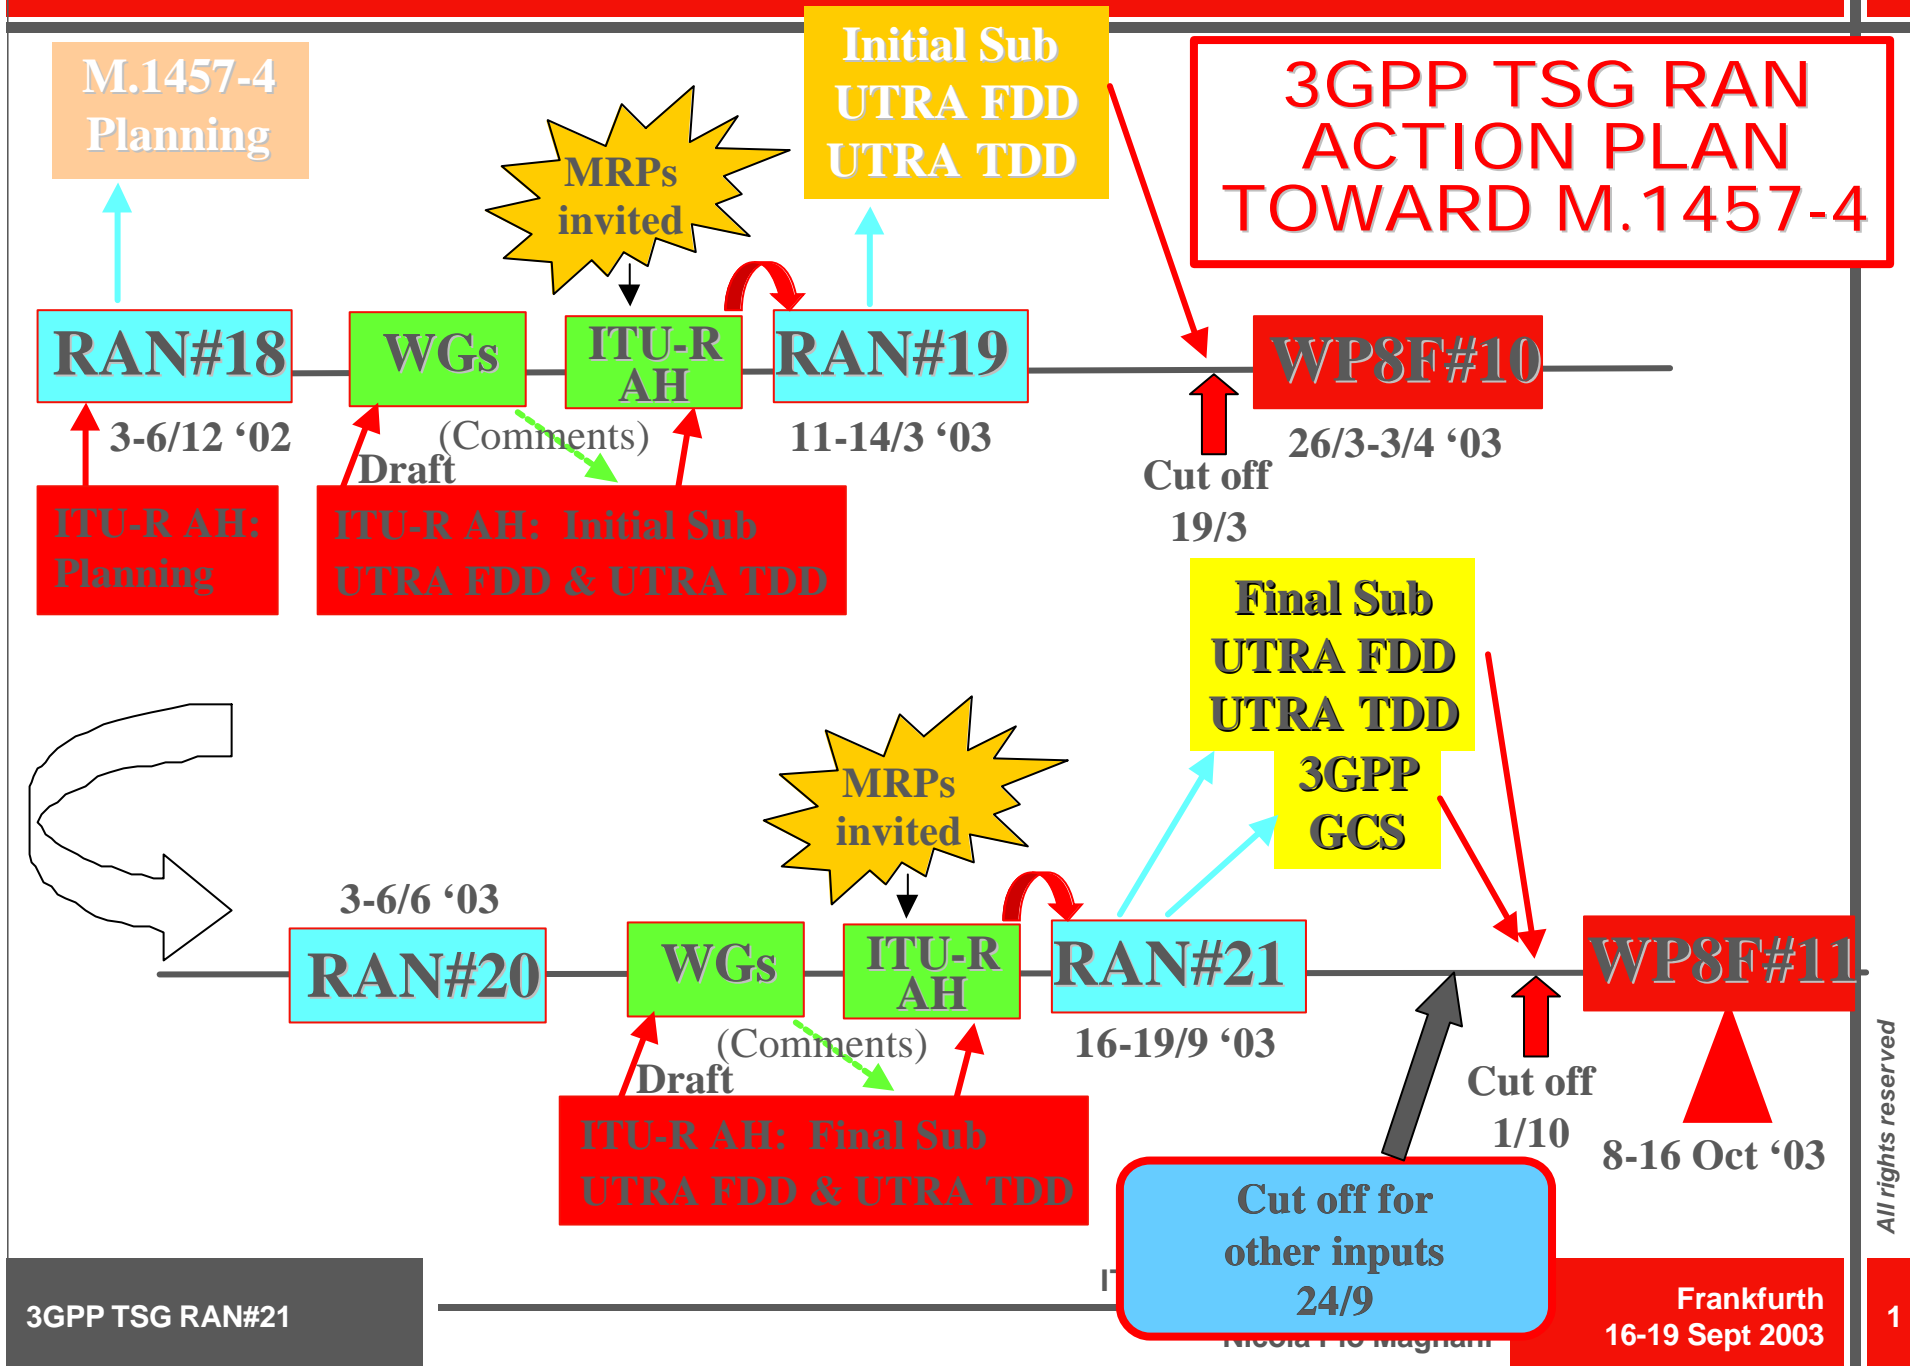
M.1457-4 Planning

MRPs invited

Initial Sub UTRA FDD UTRA TDD

3GPP TSG RAN ACTION PLAN TOWARD M.1457-4

RAN#18

WGs

ITU-R AH

RAN#19

WP8F#10

3-6/12 ‘02

(Comments)

Draft

11-14/3 ‘03

26/3-3/4 ‘03

Cut off 19/3

ITU-R AH: Planning

ITU-R AH: Initial Sub UTRA FDD & UTRA TDD

Final Sub UTRA FDD UTRA TDD 3GPP GCS

MRPs invited

3-6/6 ‘03

RAN#20

WGs

ITU-R AH

RAN#21

WP8F#11

(Comments)

Draft

16-19/9 ‘03

Cut off 1/10

8-16 Oct ‘03

ITU-R AH: Final Sub UTRA FDD & UTRA TDD

Cut off for other inputs 24/9

All rights reserved

3GPP TSG RAN#21

IT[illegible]

Nicola Pio Magnani

Frankfurth 16-19 Sept 2003

1